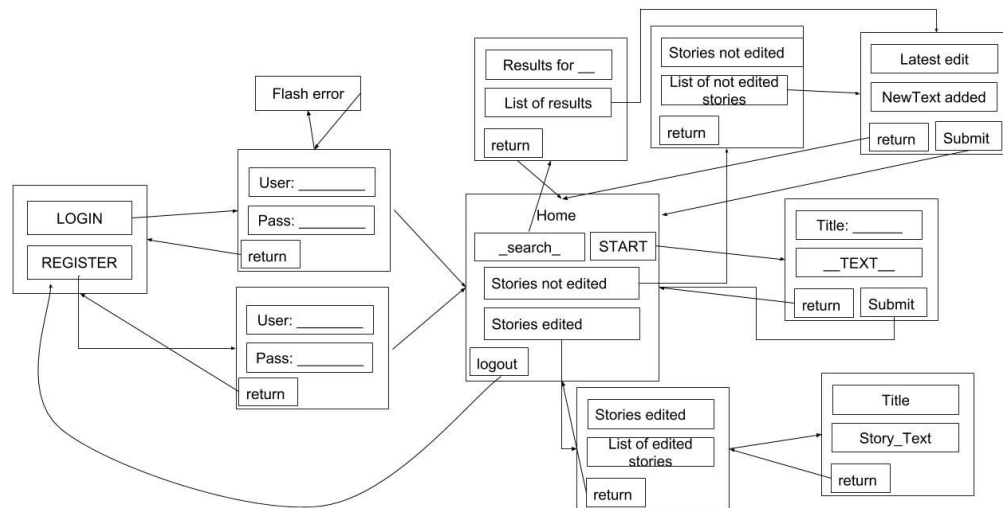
Flash error

LOGIN

REGISTER

User: ________

Pass: ________

return

User: ________

Pass: ________

return

Results for __

List of results

return

Stories not edited

List of not edited stories

return

Latest edit

NewText added

return

Submit

Home

_search_

START

Stories not edited

Stories edited

logout

Title: ______

__TEXT__

return

Submit

Stories edited

List of edited stories

return

Title

Story_Text

return